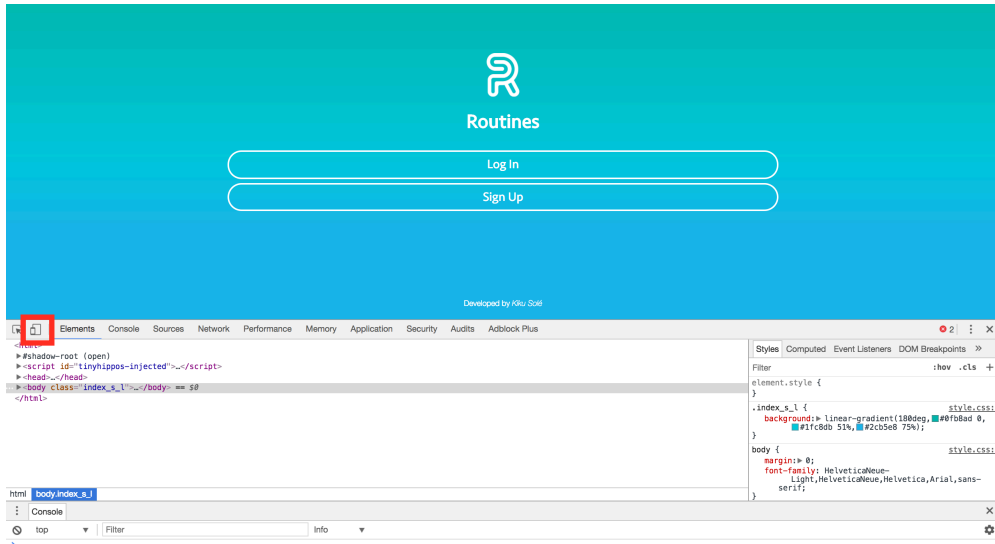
Routines

Log In

Sign Up

Developed by Kiku Solé

Elements Console Sources Network Performance Memory Application Security Audits Adblock Plus

2

<html>
▶#shadow-root (open)
▶<script id="tinyhippos-injected">…</script>
▶<head>…</head>
▶<body class="index_s_l">…</body> == $0
</html>

Styles Computed Event Listeners DOM Breakpoints »

Filter :hov .cls +

element.style {
}

.index_s_l { style.css:
background: ▶ linear-gradient(180deg, #0fb8ad 0, #1fc8db 51%, #2cb5e8 75%);
}

body { style.css:
margin: ▶ 0;
font-family: HelveticaNeue-Light,HelveticaNeue,Helvetica,Arial,sans-serif;
}

html body.index_s_l

Console

top Filter Info